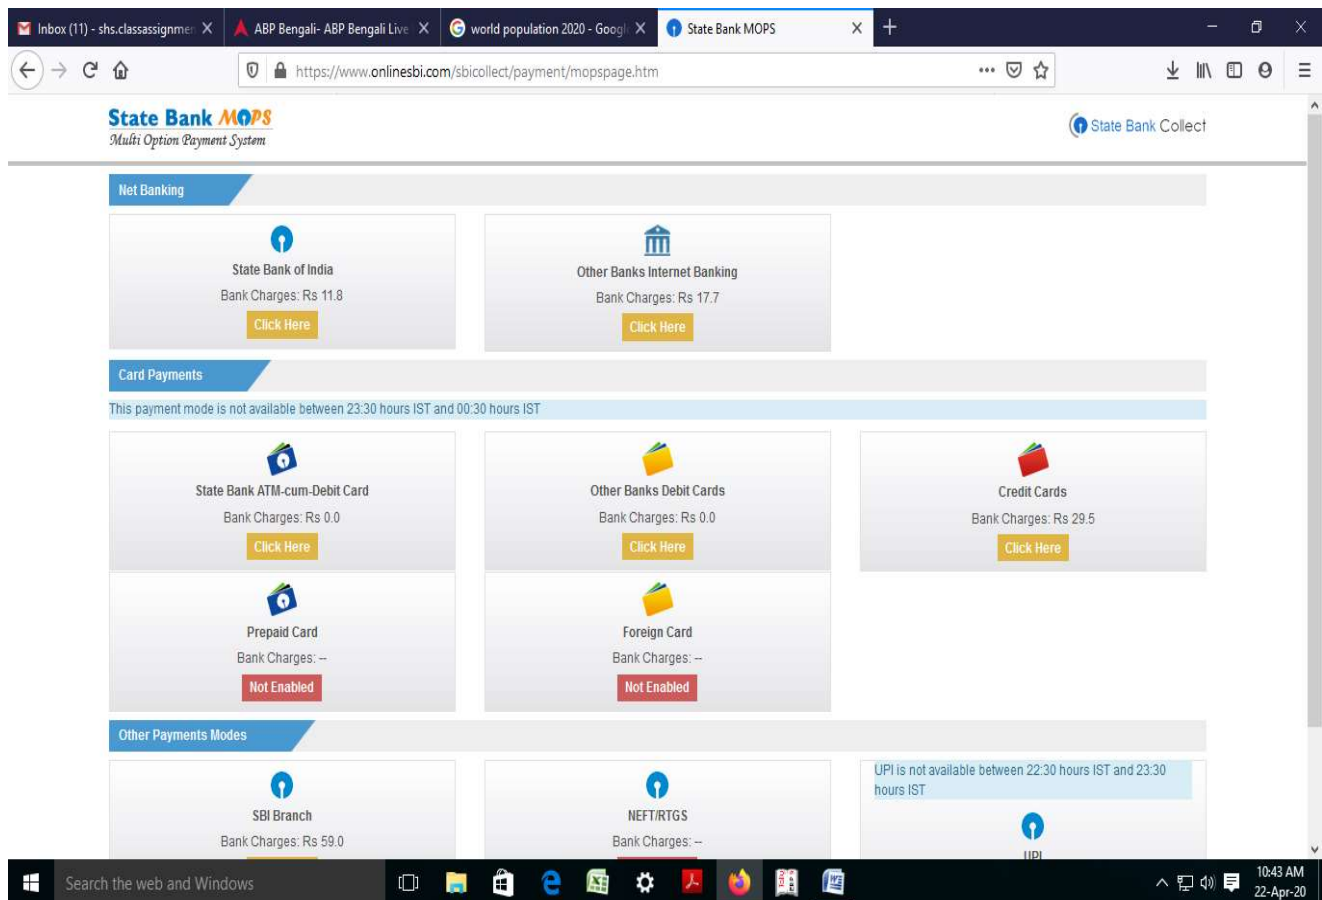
Inbox (11) - shs.classassignmen X | ABP Bengali- ABP Bengali Live X | world population 2020 - Googl X | State Bank MOPS X | +

https://www.onlinesbi.com/sbicollect/payment/mopspage.htm

State Bank MOPS
Multi Option Payment System

State Bank Collect

Net Banking

State Bank of India
Bank Charges: Rs 11.8
Click Here

Other Banks Internet Banking
Bank Charges: Rs 17.7
Click Here

Card Payments

This payment mode is not available between 23:30 hours IST and 00:30 hours IST

State Bank ATM-cum-Debit Card
Bank Charges: Rs 0.0
Click Here

Other Banks Debit Cards
Bank Charges: Rs 0.0
Click Here

Credit Cards
Bank Charges: Rs 29.5
Click Here

Prepaid Card
Bank Charges: --
Not Enabled

Foreign Card
Bank Charges: --
Not Enabled

Other Payments Modes

SBI Branch
Bank Charges: Rs 59.0

NEFT/RTGS
Bank Charges: --

UPI is not available between 22:30 hours IST and 23:30 hours IST

UPI

Search the web and Windows

10:43 AM
22-Apr-20